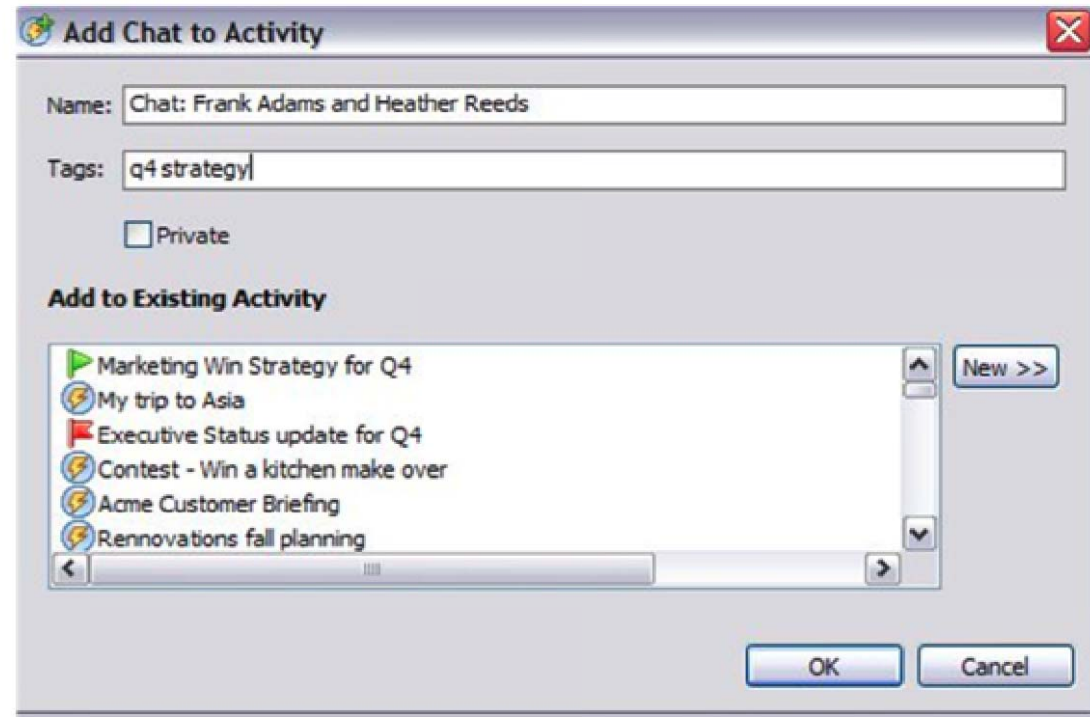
Add Chat to Activity

Name: Chat: Frank Adams and Heather Reeds

Tags: q4 strategy

Private

Add to Existing Activity

Marketing Win Strategy for Q4
My trip to Asia
Executive Status update for Q4
Contest - Win a kitchen make over
Acme Customer Briefing
Rennovations fall planning

New >>

OK

Cancel